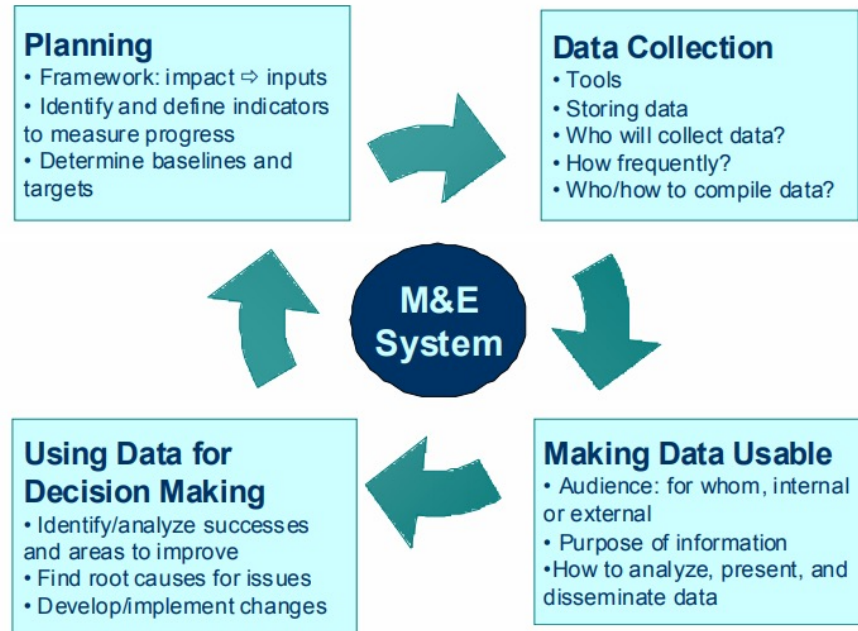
Planning
• Framework: impact ⇨ inputs
• Identify and define indicators to measure progress
• Determine baselines and targets

Data Collection
• Tools
• Storing data
• Who will collect data?
• How frequently?
• Who/how to compile data?

M&E System

Using Data for Decision Making
• Identify/analyze successes and areas to improve
• Find root causes for issues
• Develop/implement changes

Making Data Usable
• Audience: for whom, internal or external
• Purpose of information
•How to analyze, present, and disseminate data